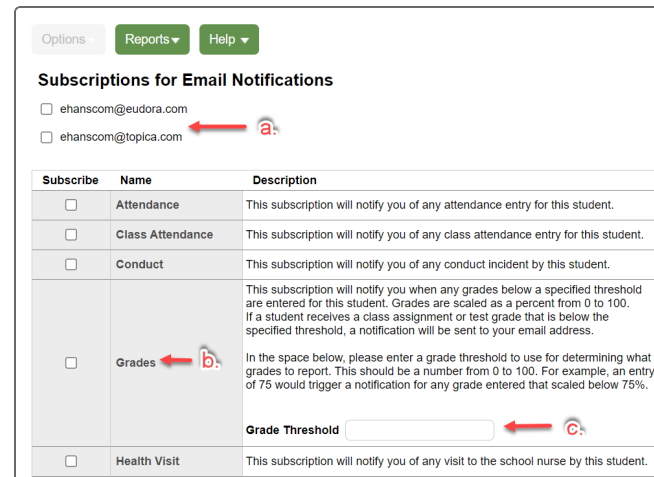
Options Reports Help

Subscriptions for Email Notifications

ehanscom@eudora.com

ehanscom@topica.com

a.

| Subscribe | Name | Description |
|---|---|---|
| | Attendance | This subscription will notify you of any attendance entry for this student. |
| | Class Attendance | This subscription will notify you of any class attendance entry for this student. |
| | Conduct | This subscription will notify you of any conduct incident by this student. |
| | Grades b. | This subscription will notify you when any grades below a specified threshold are entered for this student. Grades are scaled as a percent from 0 to 100. If a student receives a class assignment or test grade that is below the specified threshold, a notification will be sent to your email address. In the space below, please enter a grade threshold to use for determining what grades to report. This should be a number from 0 to 100. For example, an entry of 75 would trigger a notification for any grade entered that scaled below 75%. Grade Threshold c. |
| | Health Visit | This subscription will notify you of any visit to the school nurse by this student. |